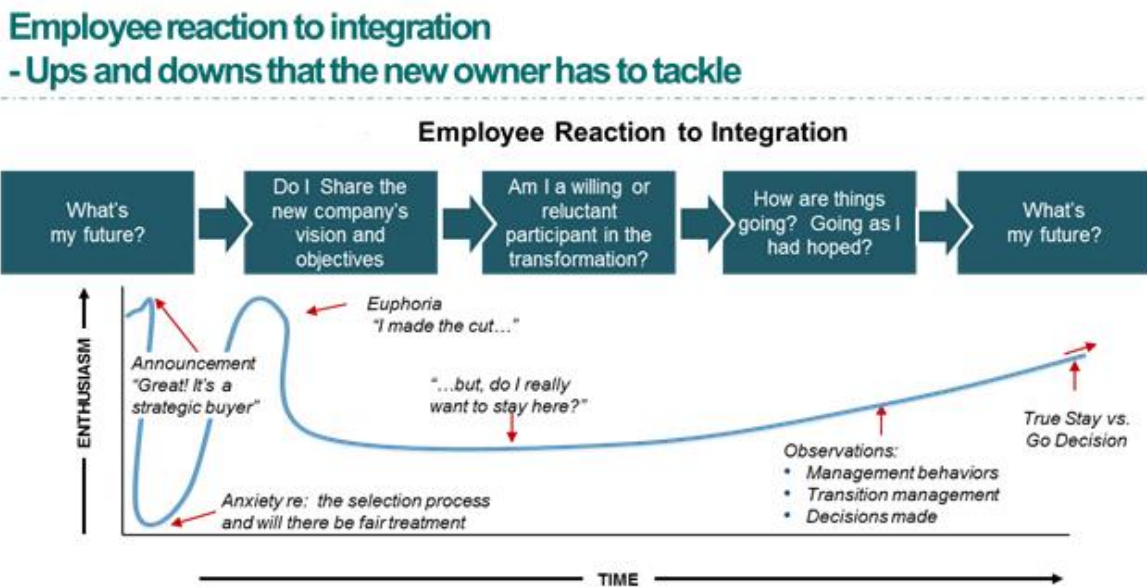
Employee reaction to integration
- Ups and downs that the new owner has to tackle

Employee Reaction to Integration

What's my future?

Do I Share the new company's vision and objectives

Am I a willing or reluctant participant in the transformation?

How are things going? Going as I had hoped?

What's my future?

ENTHUSIASM

Euphoria
"I made the cut…"

Announcement
"Great! It's a strategic buyer"

"…but, do I really want to stay here?"

True Stay vs. Go Decision

Observations:
• Management behaviors
• Transition management
• Decisions made

Anxiety re: the selection process and will there be fair treatment

TIME